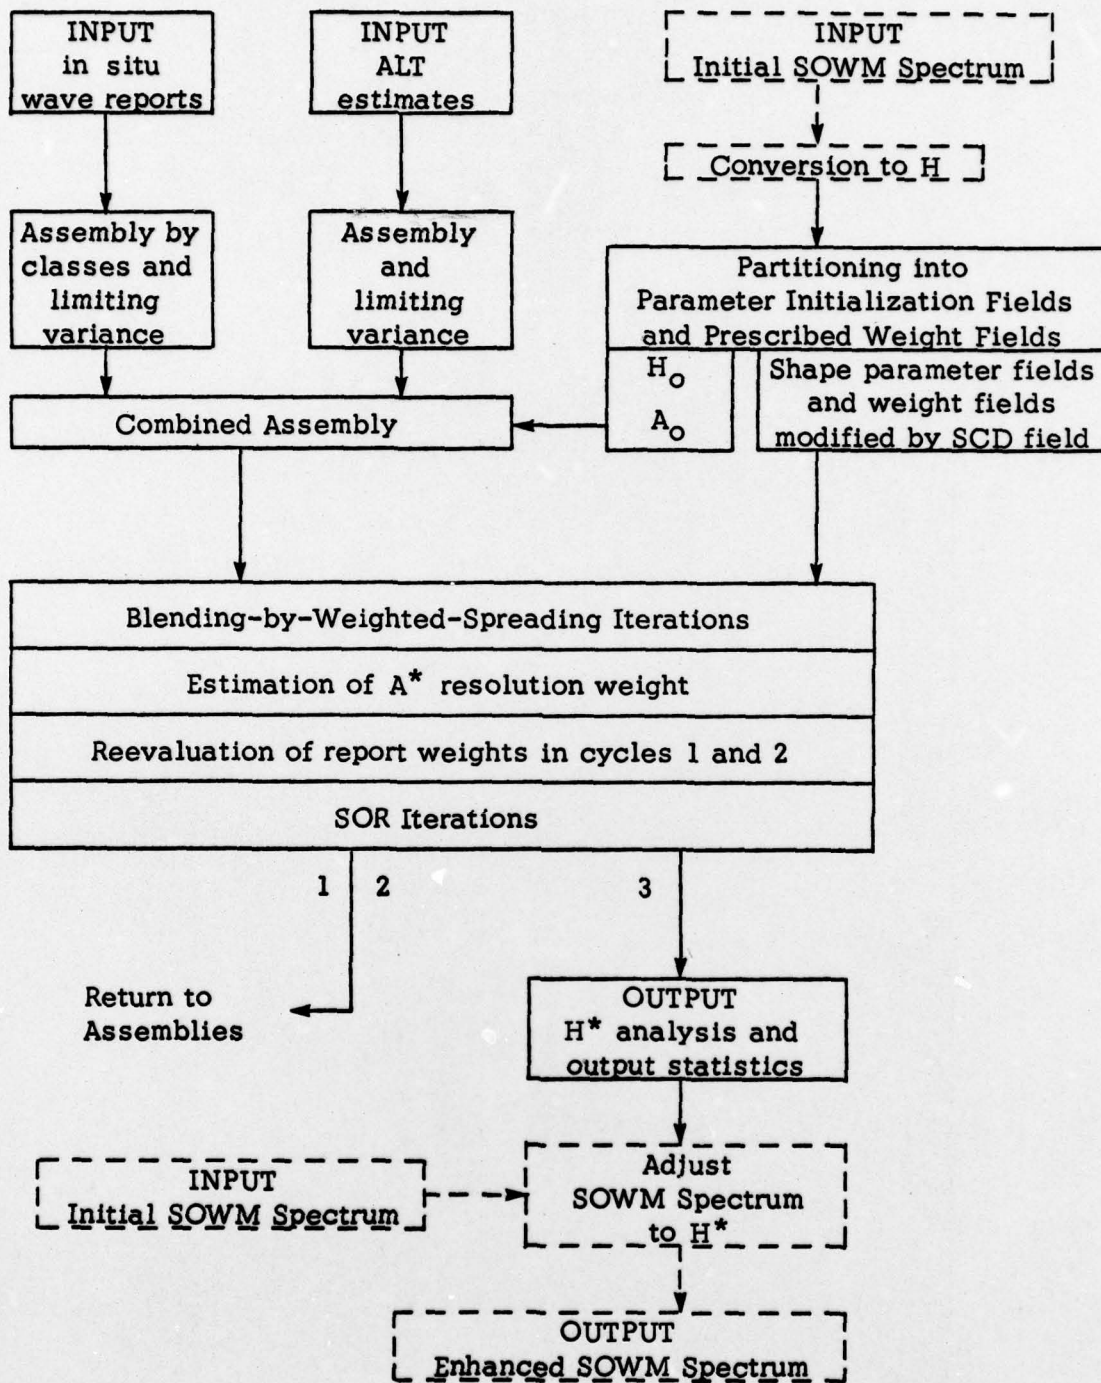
INPUT
in situ
wave reports

INPUT
ALT
estimates

INPUT
Initial SOWM Spectrum

Conversion to H

Assembly by
classes and
limiting
variance

Assembly
and
limiting
variance

Partitioning into
Parameter Initialization Fields
and Prescribed Weight Fields

$H_o$

$A_o$

Shape parameter fields
and weight fields
modified by SCD field

Combined Assembly

Blending-by-Weighted-Spreading Iterations

Estimation of $A^*$ resolution weight

Reevaluation of report weights in cycles 1 and 2

SOR Iterations

1 2

3

Return to
Assemblies

OUTPUT
$H^*$ analysis and
output statistics

INPUT
Initial SOWM Spectrum

Adjust
SOWM Spectrum
to $H^*$

OUTPUT
Enhanced SOWM Spectrum